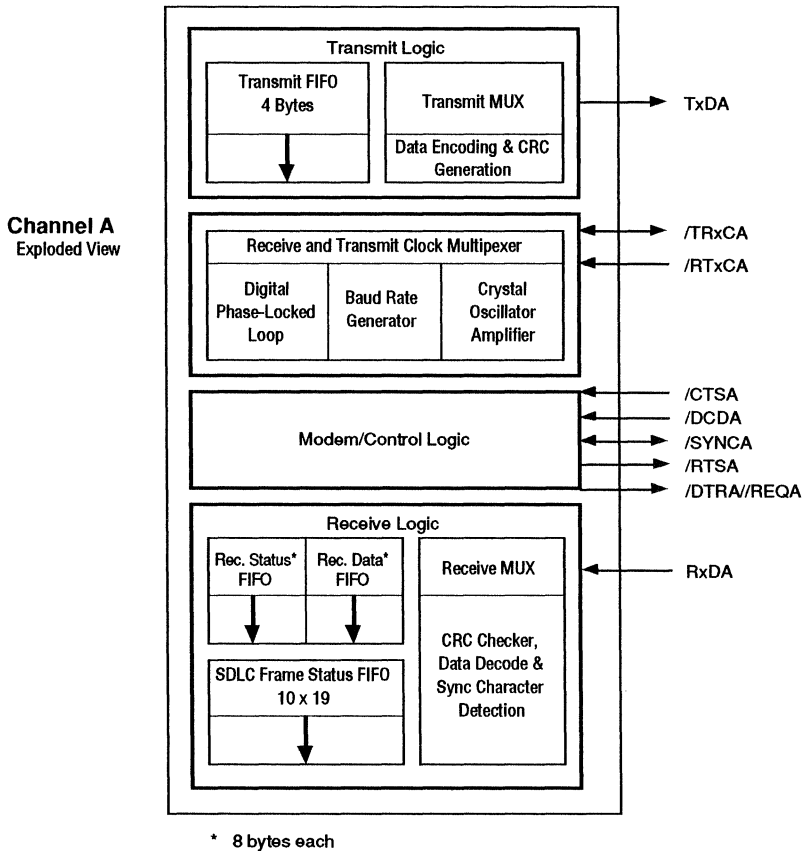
Transmit Logic

Transmit FIFO
4 Bytes

Transmit MUX

Data Encoding & CRC Generation

TxDA

Channel A
Exploded View

Receive and Transmit Clock Multipexer

Digital Phase-Locked Loop

Baud Rate Generator

Crystal Oscillator Amplifier

/TRxCA

/RTxCA

Modem/Control Logic

/CTSA

/DCDA

/SYNCA

/RTSA

/DTRA//REQA

Receive Logic

Rec. Status* FIFO

Rec. Data* FIFO

Receive MUX

RxDA

SDLC Frame Status FIFO
10 x 19

CRC Checker, Data Decode & Sync Character Detection

* 8 bytes each